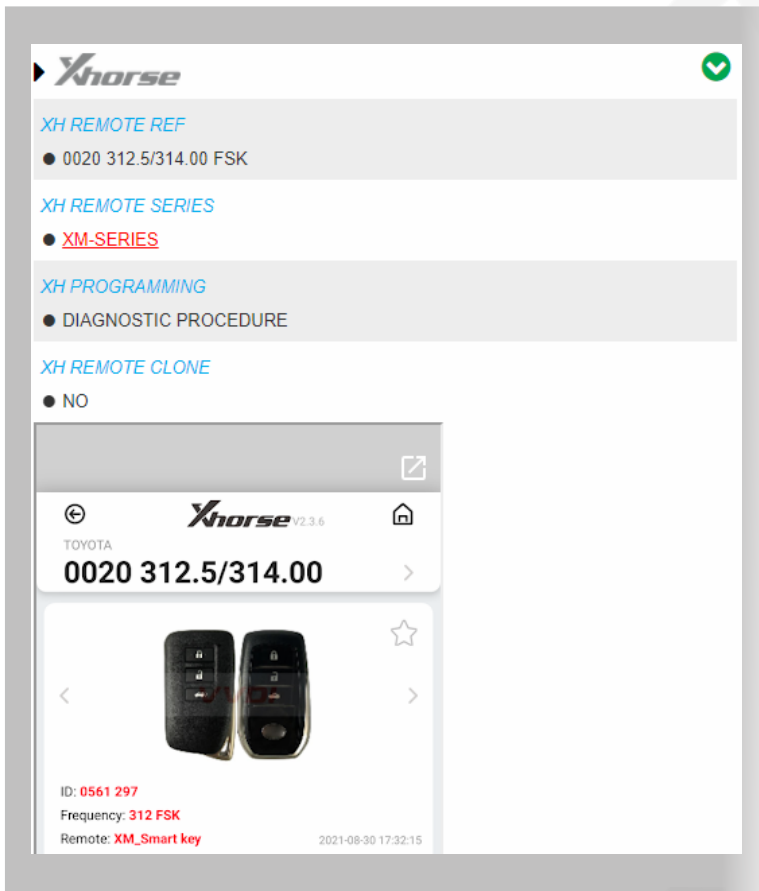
Xhorse

XH REMOTE REF

● 0020 312.5/314.00 FSK

XH REMOTE SERIES

● XM-SERIES

XH PROGRAMMING

● DIAGNOSTIC PROCEDURE

XH REMOTE CLONE

● NO

Xhorse V2.3.6

TOYOTA

0020 312.5/314.00

ID: 0561 297

Frequency: 312 FSK

Remote: XM_Smart key

2021-08-30 17:32:15